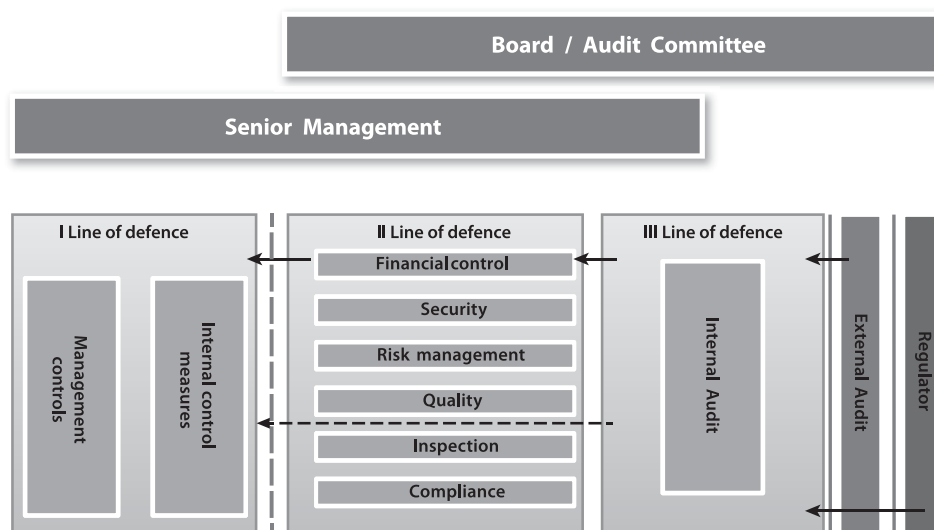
Board / Audit Committee

Senior Management

I Line of defence

Management controls

Internal control measures

II Line of defence

Financialcontrol

Security

Risk management

Quality

Inspection

Compliance

III Line of defence

Internal Audit

External Audit

Regulator